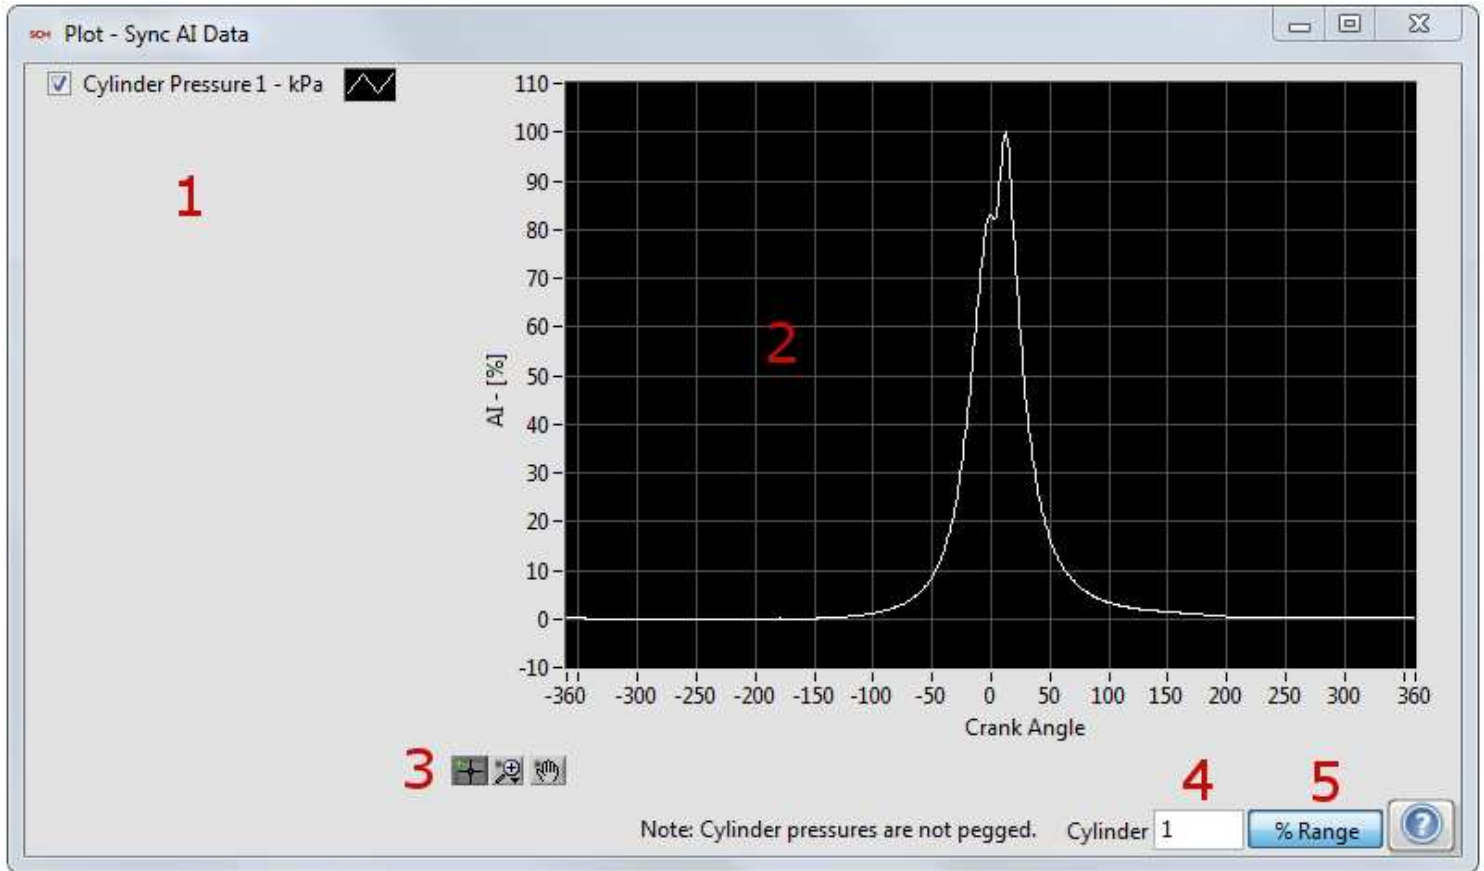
Plot - Sync AI Data

Cylinder Pressure 1 - kPa

1

110
100
90
80
70
60
50
40
30
20
10
0
-10

AI - [%]

2

-360 -300 -250 -200 -150 -100 -50 0 50 100 150 200 250 300 360

Crank Angle

3

4

5

Note: Cylinder pressures are not pegged.

Cylinder 1

% Range

?